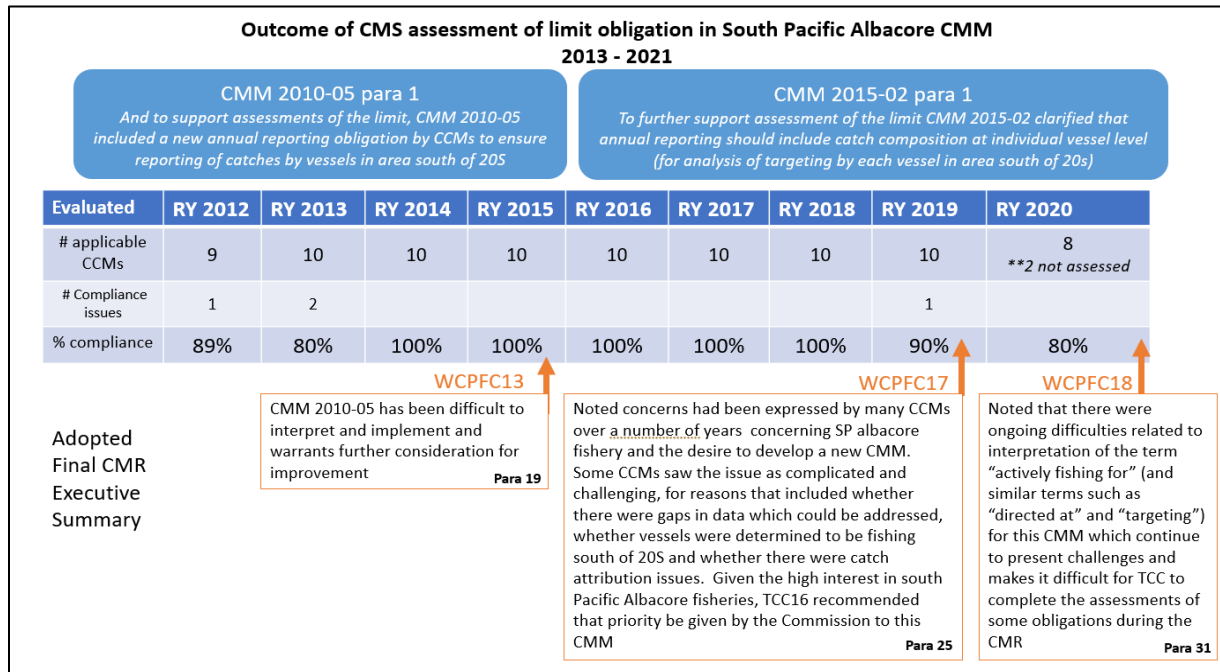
Outcome of CMS assessment of limit obligation in South Pacific Albacore CMM
2013 - 2021

CMM 2010-05 para 1
And to support assessments of the limit, CMM 2010-05 included a new annual reporting obligation by CCMs to ensure reporting of catches by vessels in area south of 20S

CMM 2015-02 para 1
To further support assessment of the limit CMM 2015-02 clarified that annual reporting should include catch composition at individual vessel level (for analysis of targeting by each vessel in area south of 20s)

| Evaluated | RY 2012 | RY 2013 | RY 2014 | RY 2015 | RY 2016 | RY 2017 | RY 2018 | RY 2019 | RY 2020 |
|---|---|---|---|---|---|---|---|---|---|
| # applicable CCMs | 9 | 10 | 10 | 10 | 10 | 10 | 10 | 10 | 8 **2 not assessed |
| # Compliance issues | 1 | 2 | | | | | | 1 | |
| % compliance | 89% | 80% | 100% | 100% | 100% | 100% | 100% | 90% | 80% |

WCPFC13
CMM 2010-05 has been difficult to interpret and implement and warrants further consideration for improvement
Para 19

WCPFC17
Noted concerns had been expressed by many CCMs over a number of years concerning SP albacore fishery and the desire to develop a new CMM. Some CCMs saw the issue as complicated and challenging, for reasons that included whether there were gaps in data which could be addressed, whether vessels were determined to be fishing south of 20S and whether there were catch attribution issues. Given the high interest in south Pacific Albacore fisheries, TCC16 recommended that priority be given by the Commission to this CMM
Para 25

WCPFC18
Noted that there were ongoing difficulties related to interpretation of the term “actively fishing for” (and similar terms such as “directed at” and “targeting”) for this CMM which continue to present challenges and makes it difficult for TCC to complete the assessments of some obligations during the CMR
Para 31

Adopted Final CMR Executive Summary